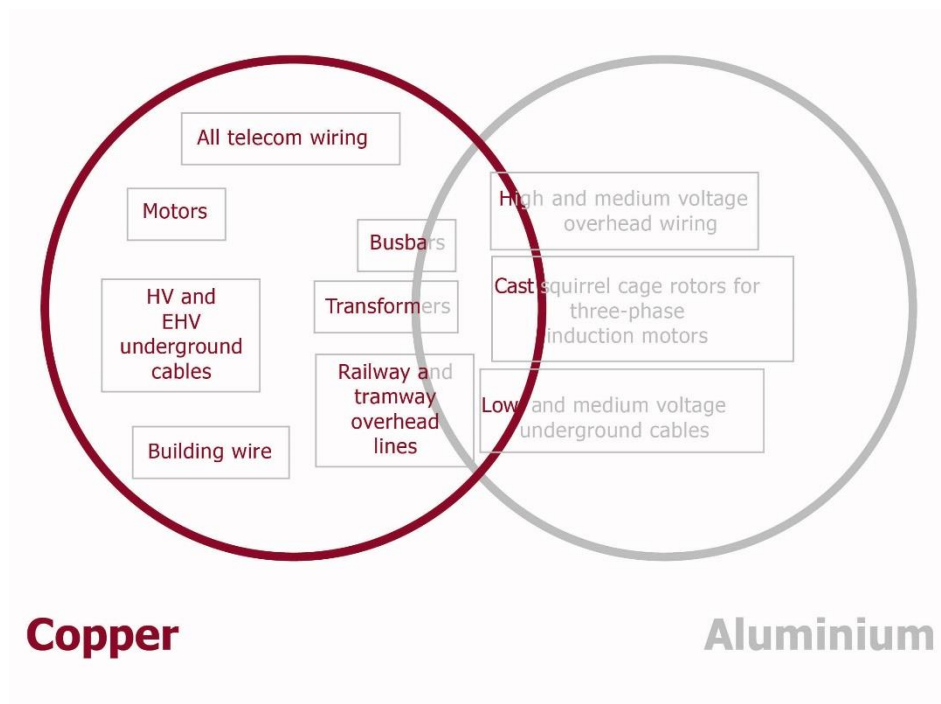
All telecom wiring

Motors

Busbars

HV and EHV underground cables

Transformers

Railway and tramway overhead lines

Building wire

High and medium voltage overhead wiring

Cast squirrel cage rotors for three-phase induction motors

Low and medium voltage underground cables

Copper

Aluminium